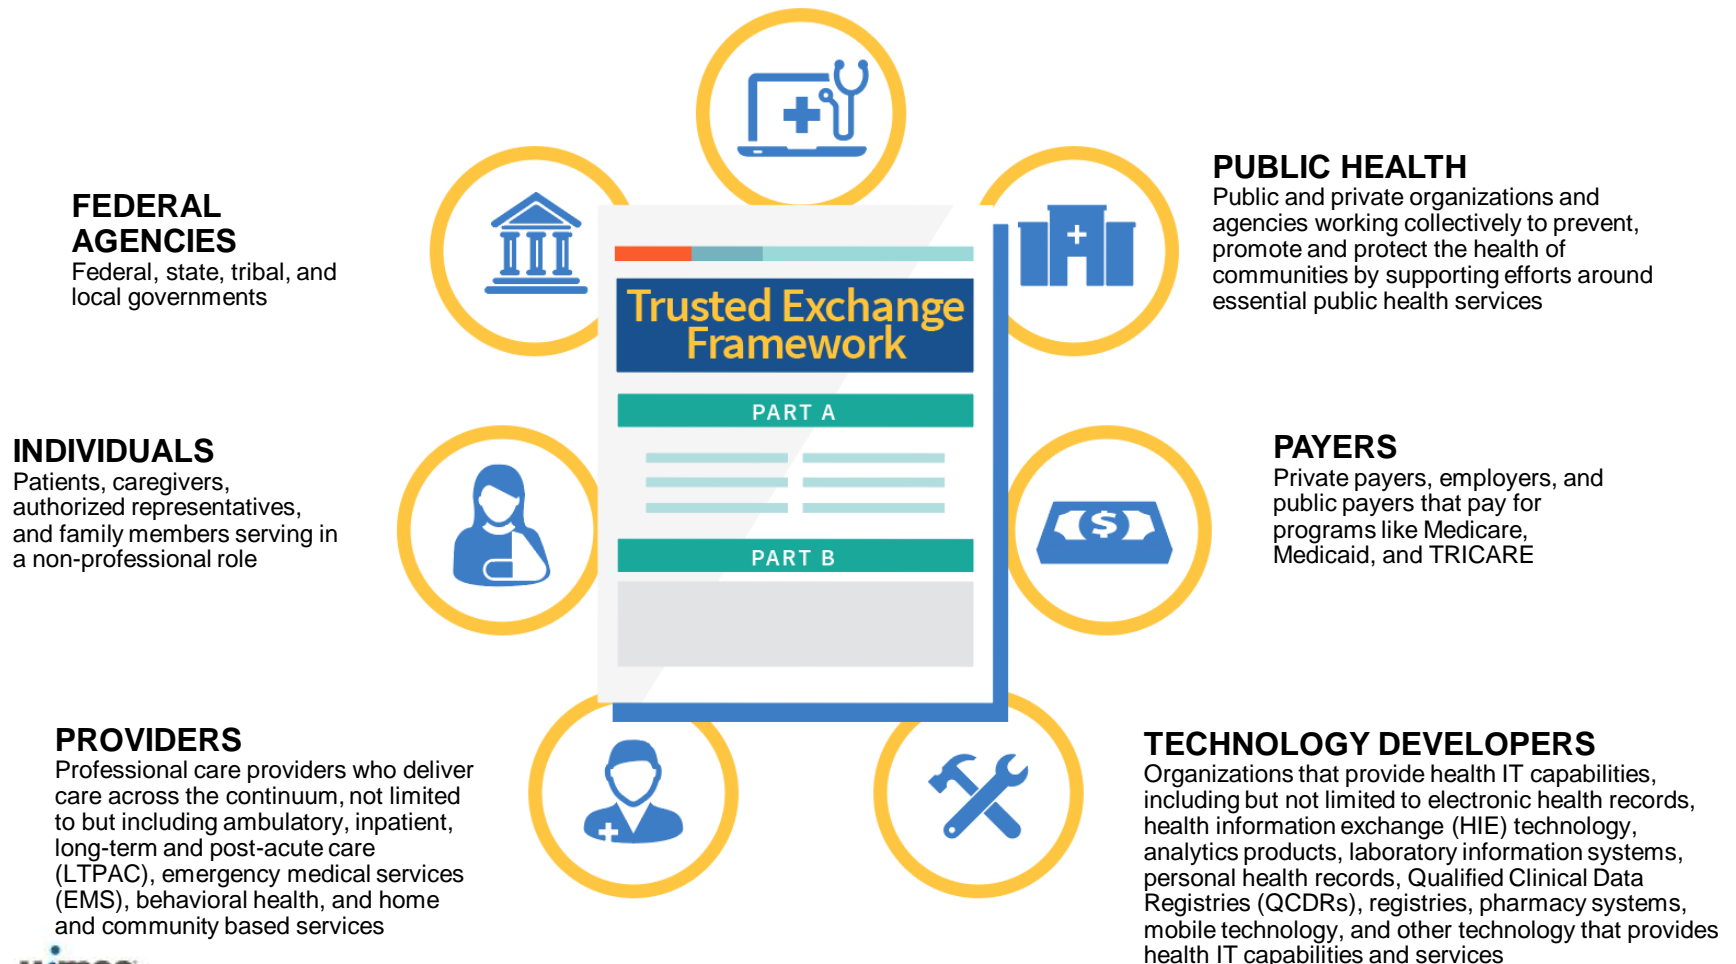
FEDERAL AGENCIES
Federal, state, tribal, and local governments

PUBLIC HEALTH
Public and private organizations and agencies working collectively to prevent, promote and protect the health of communities by supporting efforts around essential public health services

Trusted Exchange Framework

PART A

PART B

INDIVIDUALS
Patients, caregivers, authorized representatives, and family members serving in a non-professional role

PAYERS
Private payers, employers, and public payers that pay for programs like Medicare, Medicaid, and TRICARE

PROVIDERS
Professional care providers who deliver care across the continuum, not limited to but including ambulatory, inpatient, long-term and post-acute care (LTPAC), emergency medical services (EMS), behavioral health, and home and community based services

TECHNOLOGY DEVELOPERS
Organizations that provide health IT capabilities, including but not limited to electronic health records, health information exchange (HIE) technology, analytics products, laboratory information systems, personal health records, Qualified Clinical Data Registries (QCDRs), registries, pharmacy systems, mobile technology, and other technology that provides health IT capabilities and services